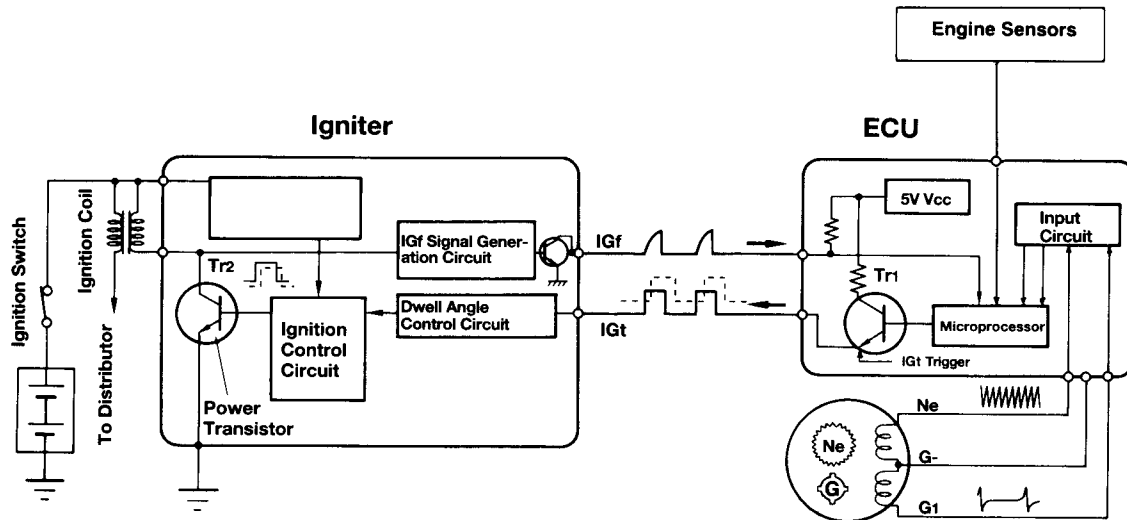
Engine Sensors

Igniter

ECU

Ignition Switch

Ignition Coil

To Distributor

IGf Signal Generation Circuit

IGf

5V Vcc

Input Circuit

Tr2

Tr1

Dwell Angle Control Circuit

IGt

Ignition Control Circuit

Microprocessor

IGt Trigger

Power Transistor

Ne

Ne

G-

G

G1